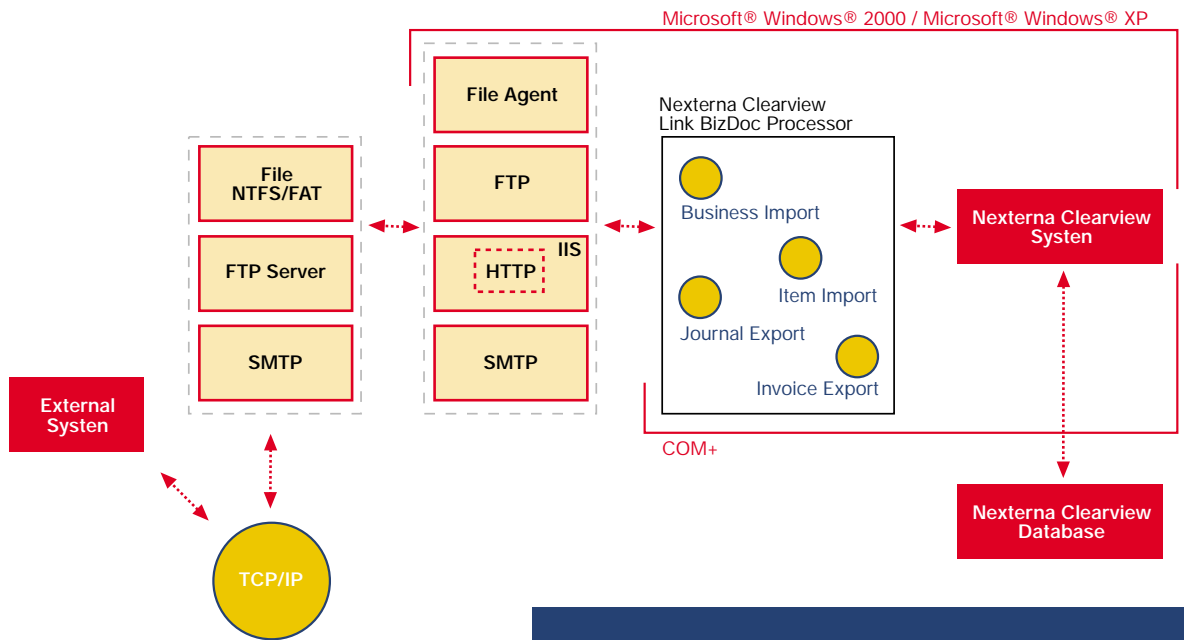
Microsoft® Windows® 2000 / Microsoft® Windows® XP

File Agent

FTP

IIS

HTTP

SMTP

File NTFS/FAT

FTP Server

SMTP

Nexterna Clearview Link BizDoc Processor

Business Import

Item Import

Journal Export

Invoice Export

Nexterna Clearview Systen

COM+

Nexterna Clearview Database

External Systen

TCP/IP